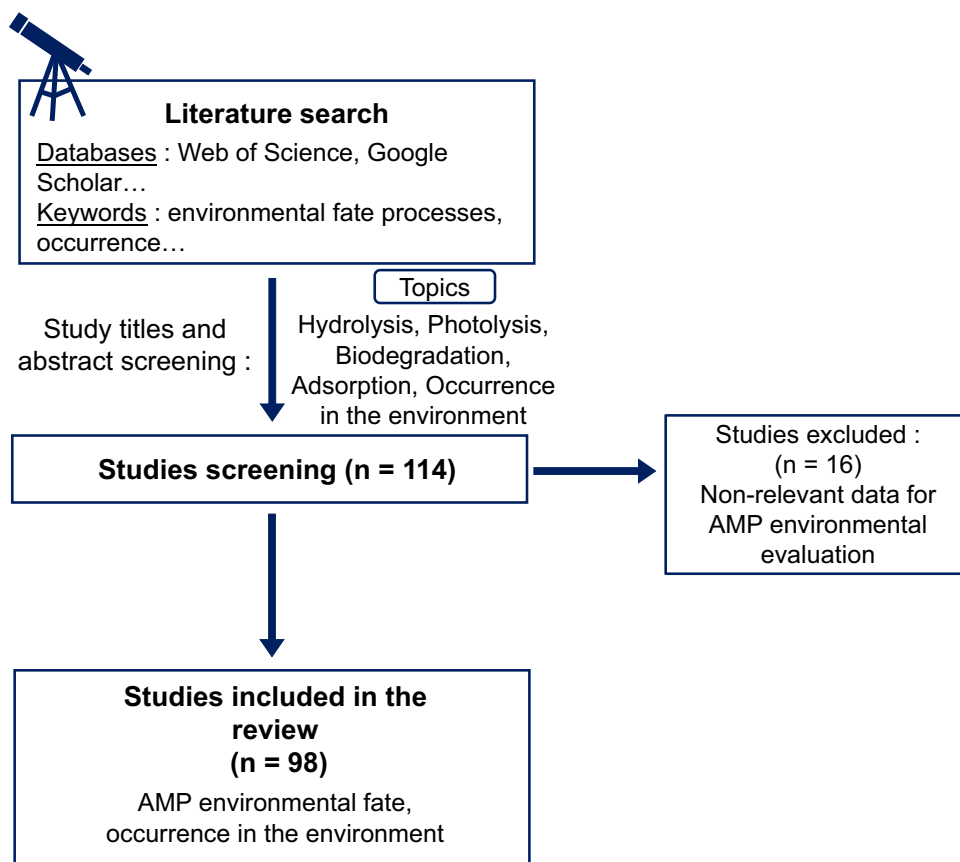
Literature search

Databases : Web of Science, Google Scholar…
Keywords : environmental fate processes, occurrence…

Study titles and abstract screening :

Topics

Hydrolysis, Photolysis, Biodegradation, Adsorption, Occurrence in the environment

Studies screening (n = 114)

Studies excluded : (n = 16) Non-relevant data for AMP environmental evaluation

Studies included in the review (n = 98)

AMP environmental fate, occurrence in the environment